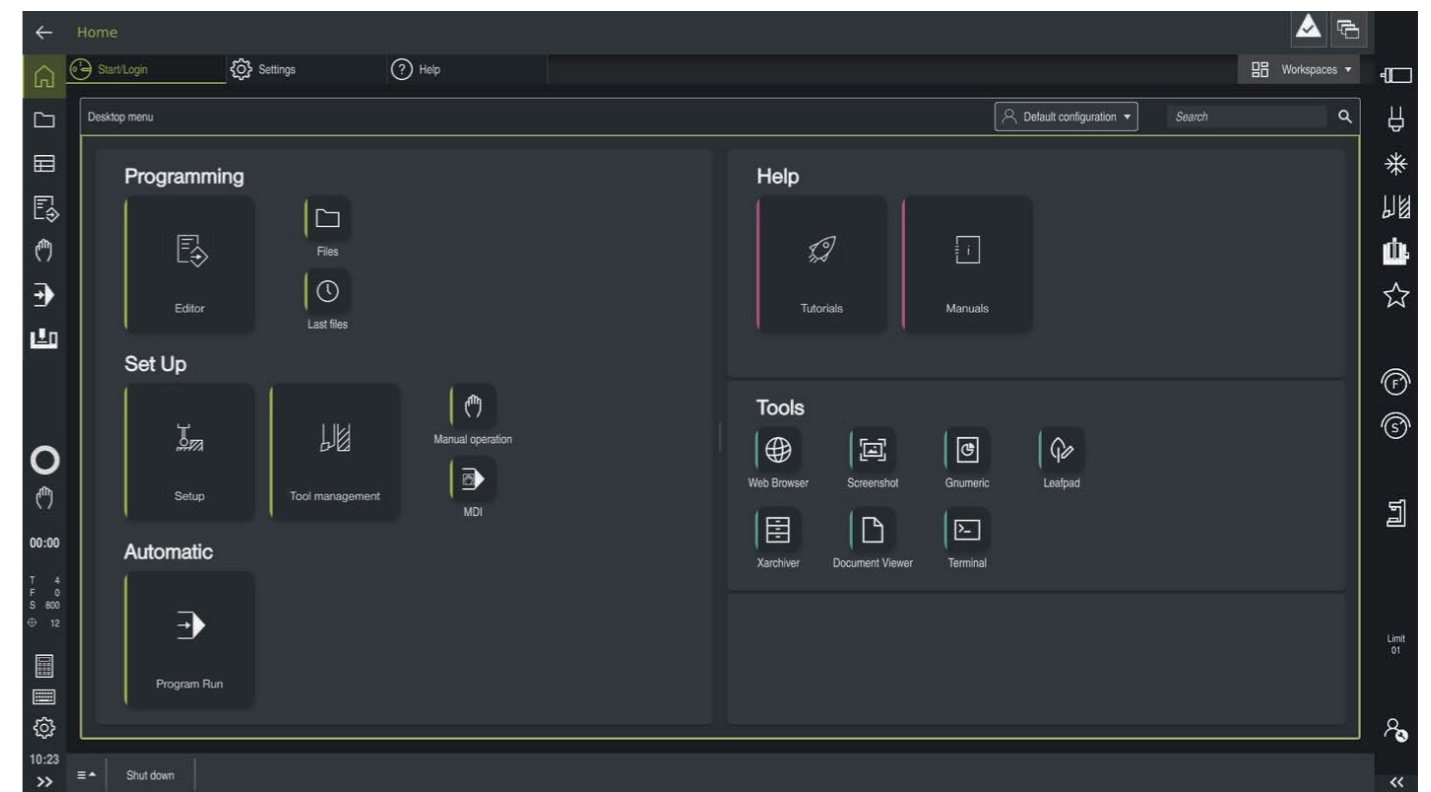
Home

Start/Login
Settings
Help
Workspaces

Desktop menu
Default configuration
Search

Programming
Editor
Files
Last files

Set Up
Setup
Tool management
Manual operation
MDI

Automatic
Program Run

Help
Tutorials
Manuals

Tools
Web Browser
Screenshot
Gnumeric
Leafpad
Xarchiver
Document Viewer
Terminal

00:00
T 4
F 0
S 800
12

10:23

Limit 01

Shut down